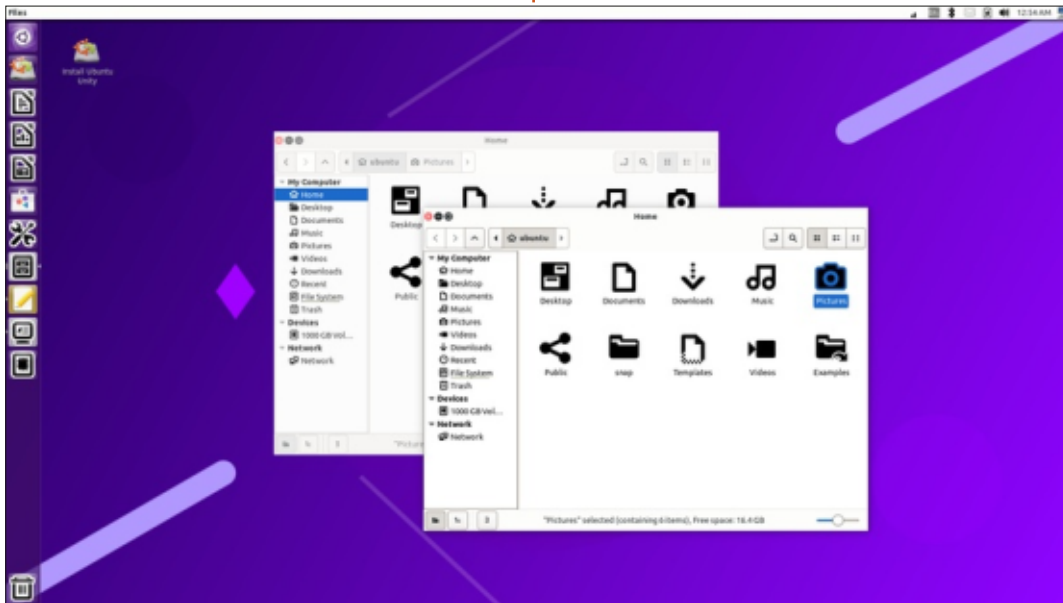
Files

12:34 AM

Install Ubuntu Unity

Home

ubuntu  Pictures

My Computer
Home
Desktop
Documents
Music
Pictures
Videos
Downloads
Recent
File System
Trash
Devices
1000 GB Vol...
Network
Network

Desktop
Public

"Pictures

Home

ubuntu

My Computer
Home
Desktop
Documents
Music
Pictures
Videos
Downloads
Recent
File System
Trash
Devices
1000 GB Vol...
Network
Network

Desktop
Documents
Downloads
Music
Pictures
Public
snap
Templates
Videos
Examples

"Pictures" selected (containing 6 items), Free space: 16.4 GB